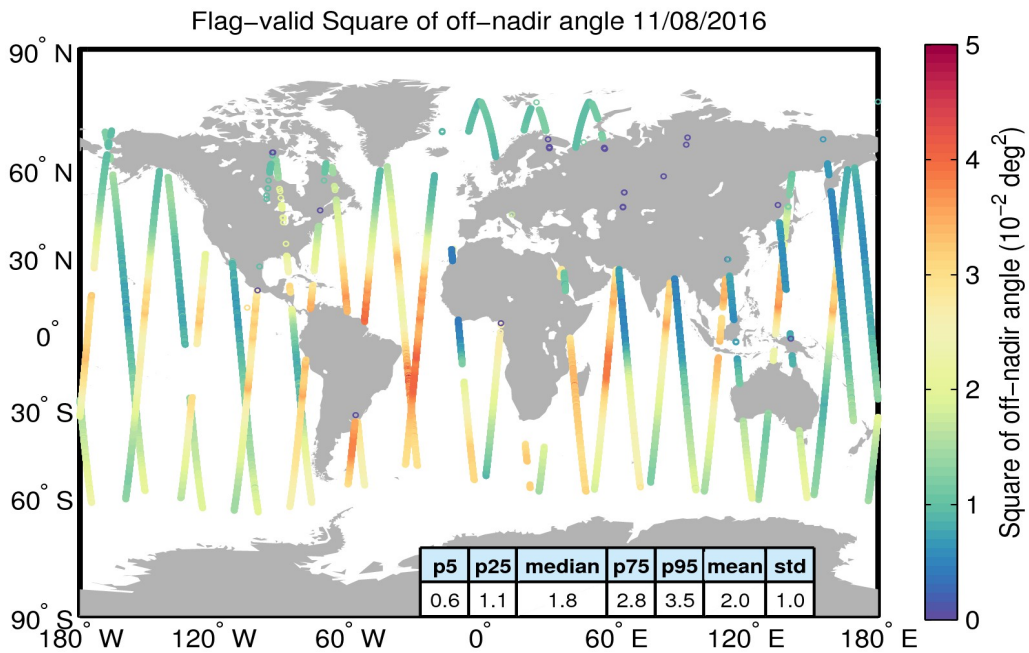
Flag-valid Square of off-nadir angle 11/08/2016

90° N
60° N
30° N
0°
30° S
60° S
90° S

180° W 120° W 60° W 0° 60° E 120° E 180° E

| p5 | p25 | median | p75 | p95 | mean | std |
|---|---|---|---|---|---|---|
| 0.6 | 1.1 | 1.8 | 2.8 | 3.5 | 2.0 | 1.0 |

5
4
3
2
1
0

Square of off-nadir angle ($10^{-2}$ deg$^2$)